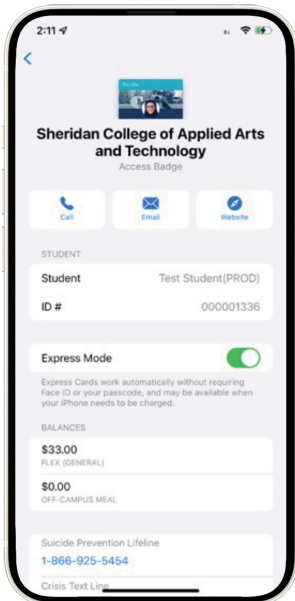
2:11

<

Sheridan College of Applied Arts and Technology
Access Badge

Call
Email
Website

STUDENT

Student Test Student(PROD)
ID # 000001336

Express Mode

Express Cards work automatically without requiring Face ID or your passcode, and may be available when your iPhone needs to be charged.

BALANCES

$33.00
FLEX (GENERAL)

$0.00
OFF-CAMPUS MEAL

Suicide Prevention Lifeline
1-866-925-5454

Crisis Text Line